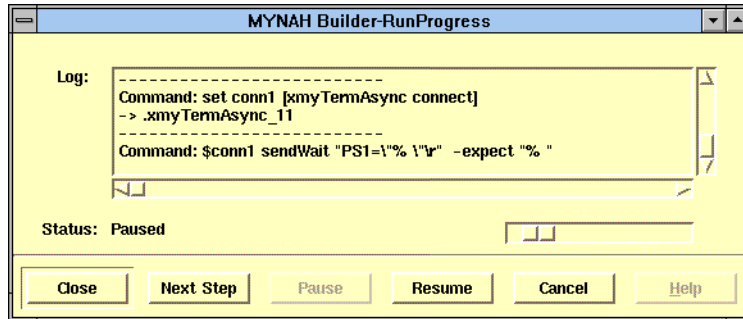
MYNAH Builder-RunProgress

Log:
--------------------------
Command: set conn1 [xmyTermAsync connect]
-> .xmyTermAsync_11
--------------------------
Command: $conn1 sendWait "PS1=\"% \"\r" -expect "% "

Status: Paused

Close
Next Step
Pause
Resume
Cancel
Help